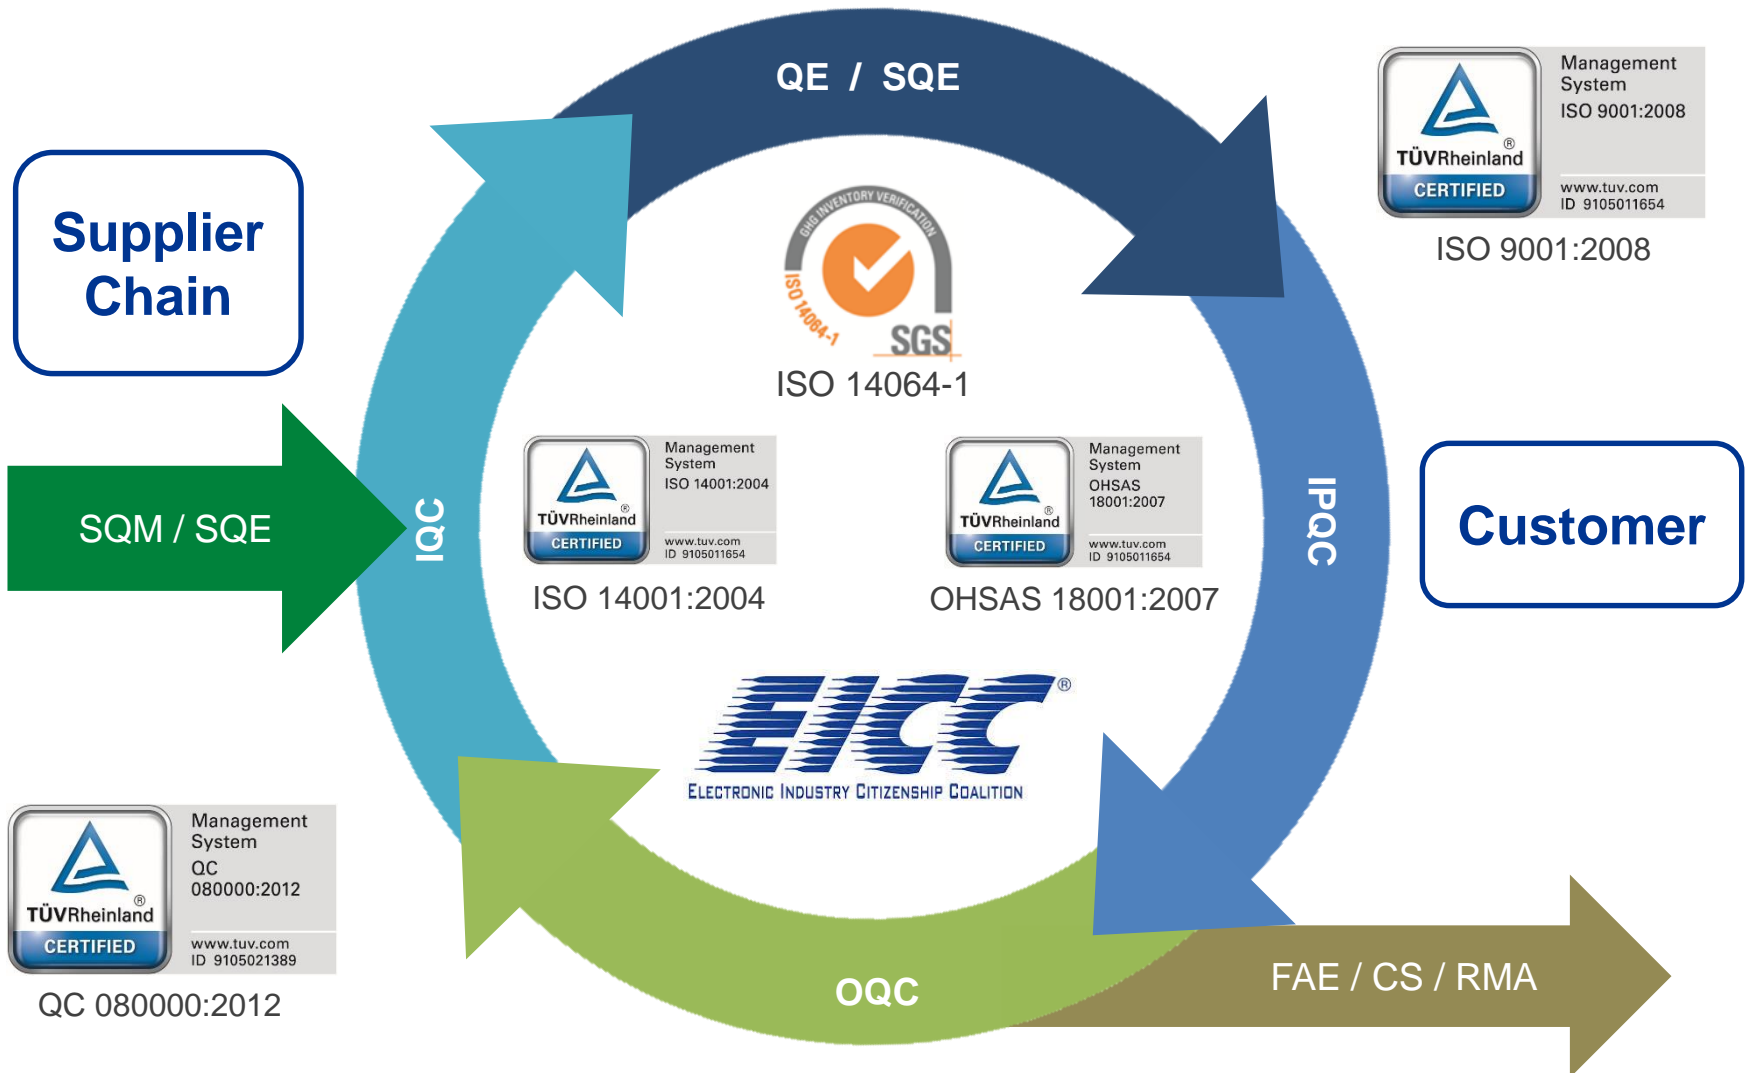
Supplier Chain

QE / SQE

TÜVRheinland®
CERTIFIED
Management System
ISO 9001:2008
www.tuv.com
ID 9105011654

ISO 9001:2008

GHG INVENTORY VERIFICATION
ISO 14064-1
SGS

ISO 14064-1

SQM / SQE

IQC

TÜVRheinland®
CERTIFIED
Management System
ISO 14001:2004
www.tuv.com
ID 9105011654

ISO 14001:2004

TÜVRheinland®
CERTIFIED
Management System
OHSAS 18001:2007
www.tuv.com
ID 9105011654

OHSAS 18001:2007

IPQC

Customer

EICC®
ELECTRONIC INDUSTRY CITIZENSHIP COALITION

TÜVRheinland®
CERTIFIED
Management System
QC 080000:2012
www.tuv.com
ID 9105021389

QC 080000:2012

OQC

FAE / CS / RMA